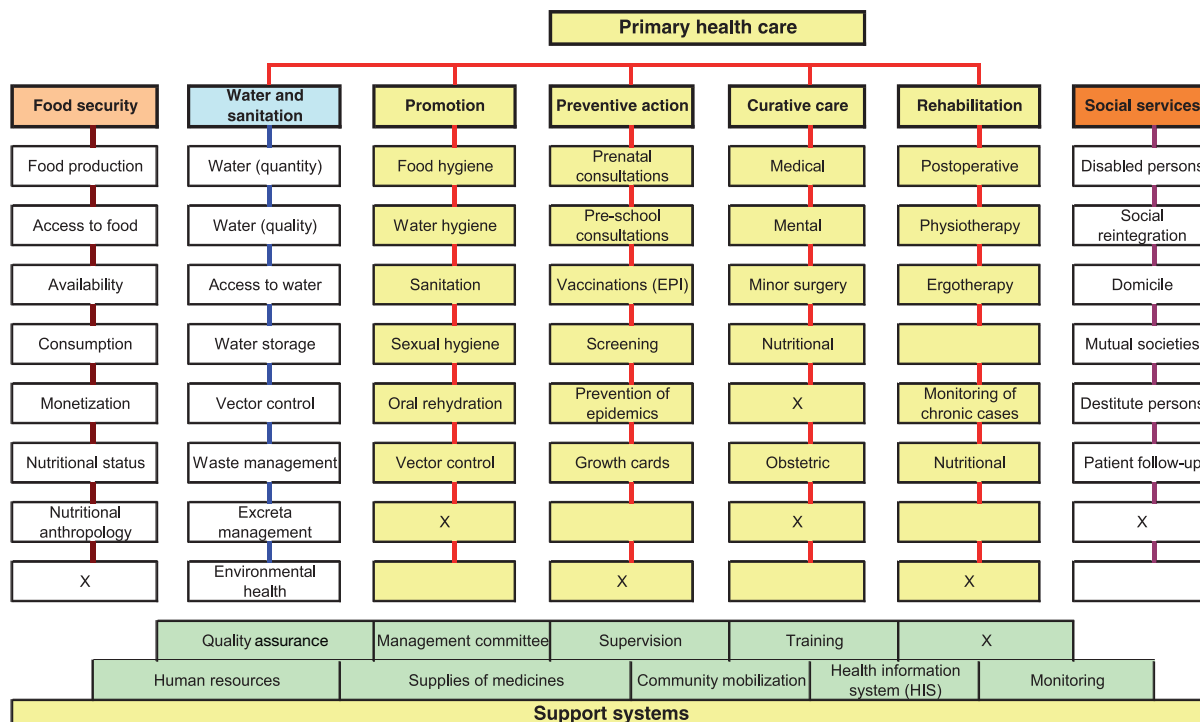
Primary health care

Food security
Food production
Access to food
Availability
Consumption
Monetization
Nutritional status
Nutritional anthropology
X

Water and sanitation
Water (quantity)
Water (quality)
Access to water
Water storage
Vector control
Waste management
Excreta management
Environmental health

Promotion
Food hygiene
Water hygiene
Sanitation
Sexual hygiene
Oral rehydration
Vector control
X

Preventive action
Prenatal consultations
Pre-school consultations
Vaccinations (EPI)
Screening
Prevention of epidemics
Growth cards
X

Curative care
Medical
Mental
Minor surgery
Nutritional
X
Obstetric
X

Rehabilitation
Postoperative
Physiotherapy
Ergotherapy
Monitoring of chronic cases
Nutritional
X

Social services
Disabled persons
Social reintegration
Domicile
Mutual societies
Destitute persons
Patient follow-up
X

Quality assurance | Management committee | Supervision | Training | X
Human resources | Supplies of medicines | Community mobilization | Health information system (HIS) | Monitoring
Support systems